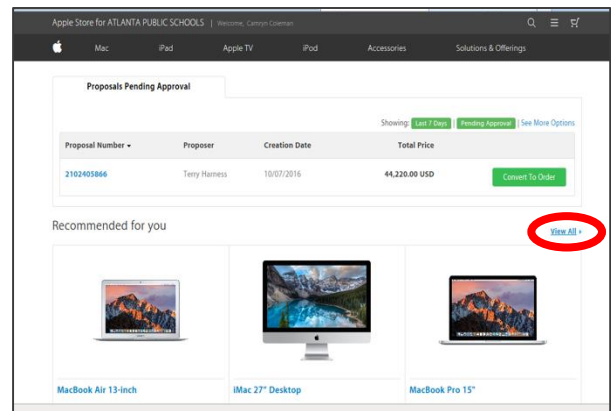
Apple Store for ATLANTA PUBLIC SCHOOLS | Welcome, Camryn Coleman

Mac iPad Apple TV iPod Accessories Solutions & Offerings

Proposals Pending Approval

Showing: Last 7 Days Pending Approval | See More Options

| Proposal Number ▾ | Proposer | Creation Date | Total Price | |
|---|---|---|---|---|
| 2102405866 | Terry Harness | 10/07/2016 | 44,220.00 USD | Convert To Order |

Recommended for you

View All »

MacBook Air 13-inch

iMac 27" Desktop

MacBook Pro 15"